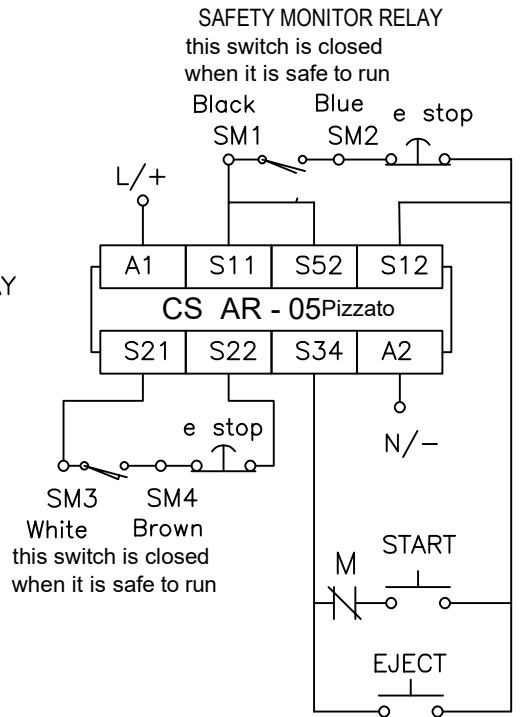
SAFETY MONITOR RELAY
this switch is closed
when it is safe to run

Black
SM1

Blue
SM2

e stop

L/+

AY

| A1 | S11 | S52 | S12 |
|---|---|---|---|

CS AR - 05Pizzato

| S21 | S22 | S34 | A2 |
|---|---|---|---|

e stop

N/−

SM3
White

SM4
Brown

this switch is closed
when it is safe to run

M

START

EJECT